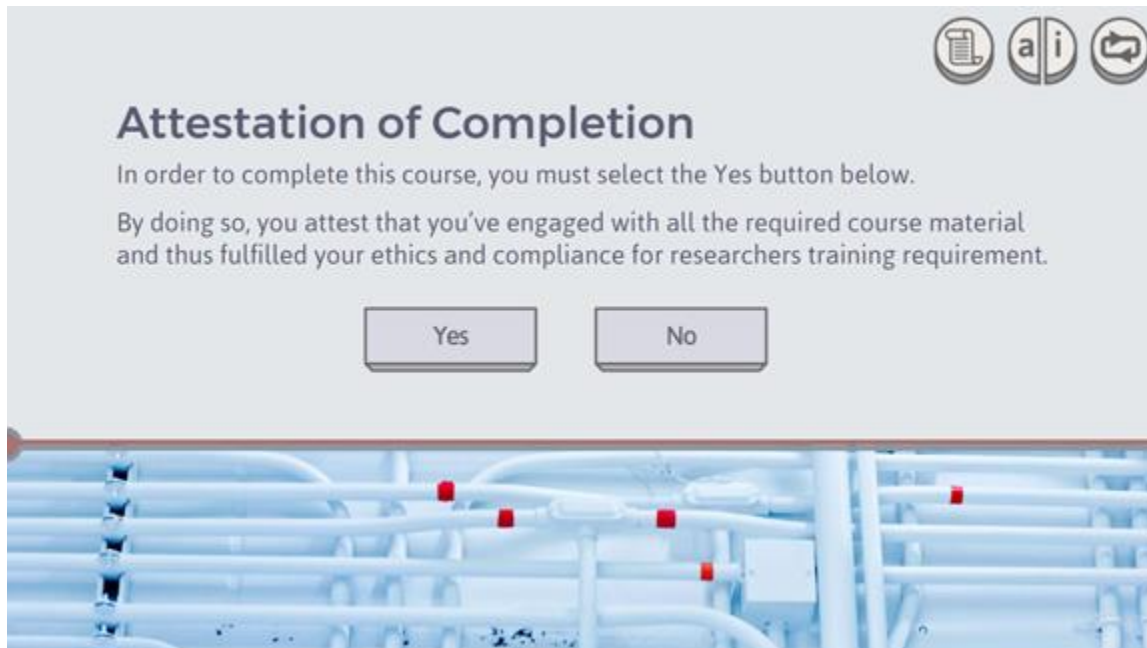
a i

Attestation of Completion

In order to complete this course, you must select the Yes button below.

By doing so, you attest that you've engaged with all the required course material and thus fulfilled your ethics and compliance for researchers training requirement.

Yes

No